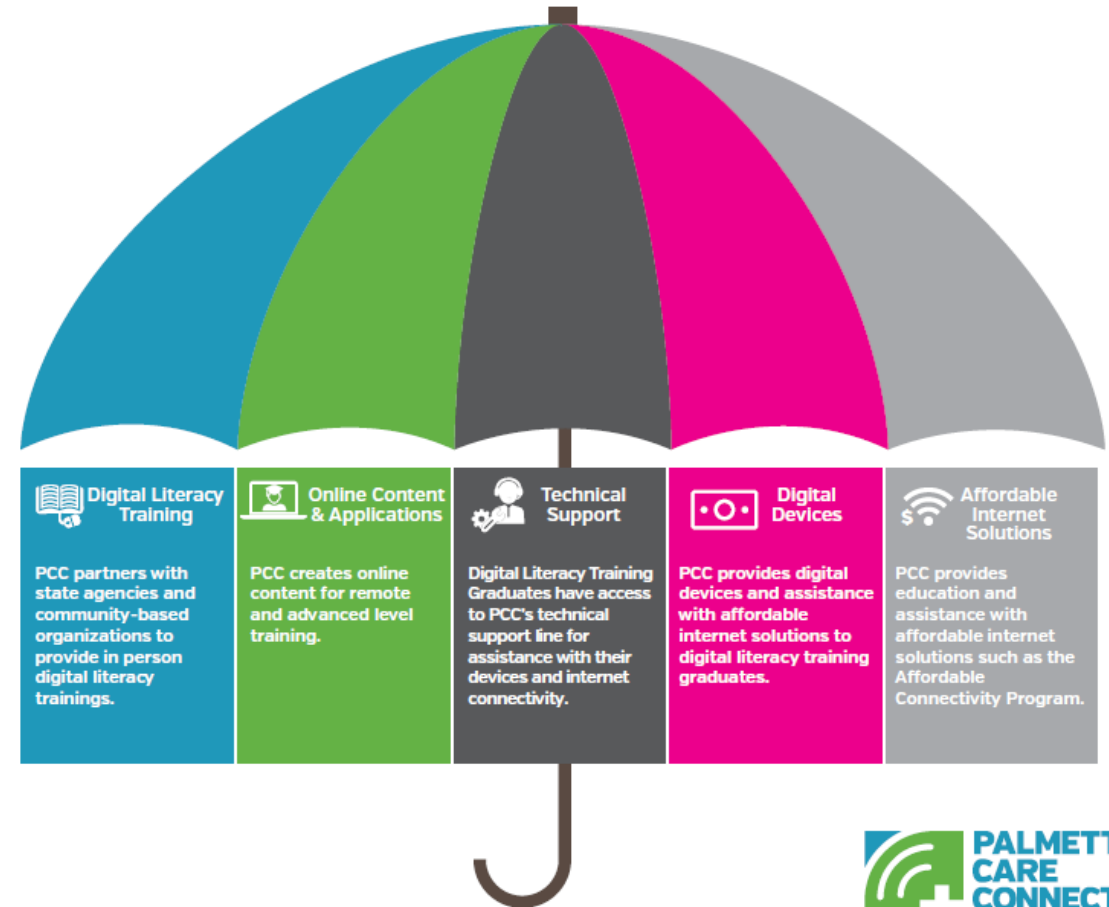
Digital Literacy Training

PCC partners with state agencies and community-based organizations to provide in person digital literacy trainings.

Online Content & Applications

PCC creates online content for remote and advanced level training.

Technical Support

Digital Literacy Training Graduates have access to PCC's technical support line for assistance with their devices and internet connectivity.

Digital Devices

PCC provides digital devices and assistance with affordable internet solutions to digital literacy training graduates.

Affordable Internet Solutions

PCC provides education and assistance with affordable internet solutions such as the Affordable Connectivity Program.

PALMETT
CARE
CONNECT